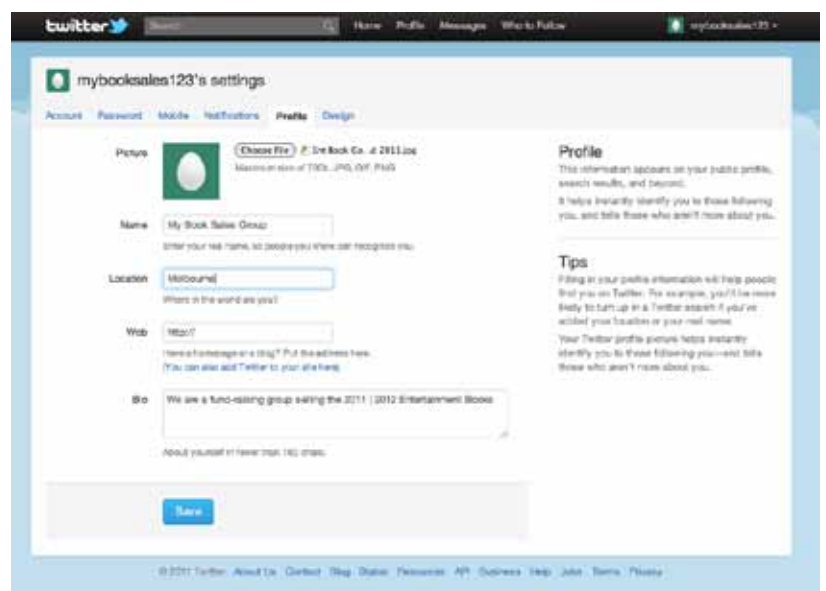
twitter Search Home Profile Messages Who to Follow mybooksales123

mybooksales123's settings

Account Password Mobile Notifications Profile Design

Picture Choose File Ent Book Co. d 2011.jpg
Maximum size of 700k. JPG, GIF, PNG

Name My Book Sales Group
Enter your real name, so people you know can recognize you.

Location Melbourne
Where in the world are you?

Web http://
Have a homepage or a blog? Put the address here.
(You can also add Twitter to your site here)

Bio We are a fund-raising group selling the 2011 | 2012 Entertainment Books
About yourself in fewer than 160 chars.

Save

Profile
This information appears on your public profile, search results, and beyond.
It helps instantly identify you to those following you, and tells those who aren't more about you.

Tips
Filling in your profile information will help people find you on Twitter. For example, you'll be more likely to turn up in a Twitter search if you've added your location or your real name.
Your Twitter profile picture helps instantly identify you to those following you—and tells those who aren't more about you.

© 2011 Twitter About Us Contact Blog Status Resources API Business Help Jobs Terms Privacy